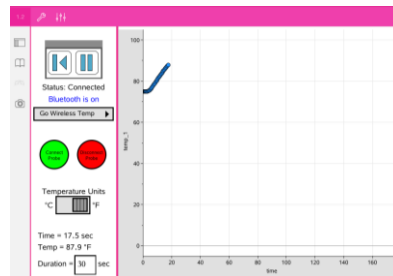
1.2

Status: Connected

Bluetooth is on

Go Wireless Temp

Connect Probe

Disconnect Probe

Temperature Units

°C

°F

Time = 17.5 sec

Temp = 87.9 °F

Duration = 30 sec

100

80

60

40

20

0

temp_f

0

20

40

60

80

100

120

140

160

time